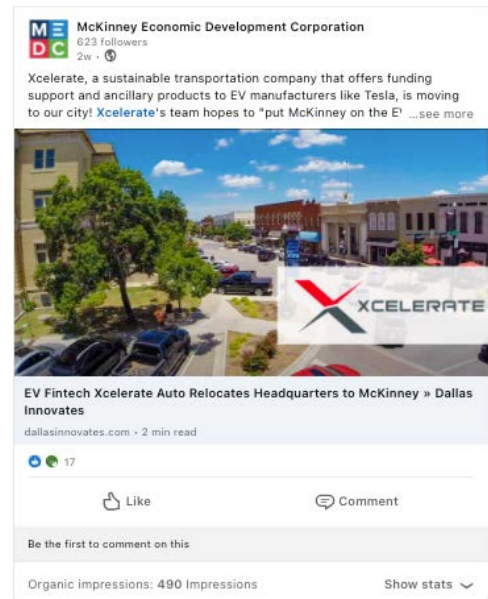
M E
D C

McKinney Economic Development Corporation
623 followers
2w •

Xcelerate, a sustainable transportation company that offers funding support and ancillary products to EV manufacturers like Tesla, is moving to our city! Xcelerate's team hopes to "put McKinney on the E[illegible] ...see more

XCELERATE

EV Fintech Xcelerate Auto Relocates Headquarters to McKinney » Dallas Innovates
dallasinnovates.com • 2 min read

17

Like

Comment

Be the first to comment on this

Organic impressions: 490 Impressions

Show stats